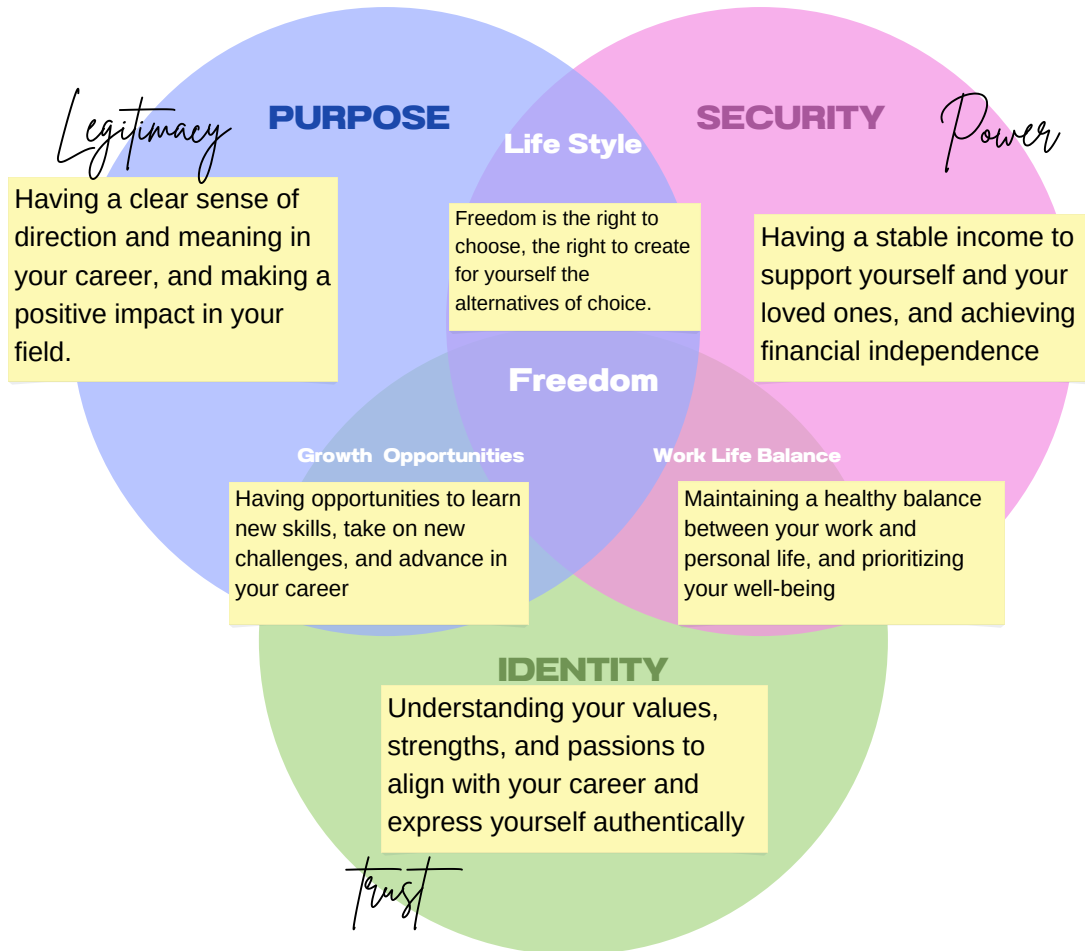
Legitimacy

PURPOSE

Life Style

SECURITY

Power

Having a clear sense of direction and meaning in your career, and making a positive impact in your field.

Freedom is the right to choose, the right to create for yourself the alternatives of choice.

Having a stable income to support yourself and your loved ones, and achieving financial independence

Freedom

Growth Opportunities

Work Life Balance

Having opportunities to learn new skills, take on new challenges, and advance in your career

Maintaining a healthy balance between your work and personal life, and prioritizing your well-being

IDENTITY

Understanding your values, strengths, and passions to align with your career and express yourself authentically

trust